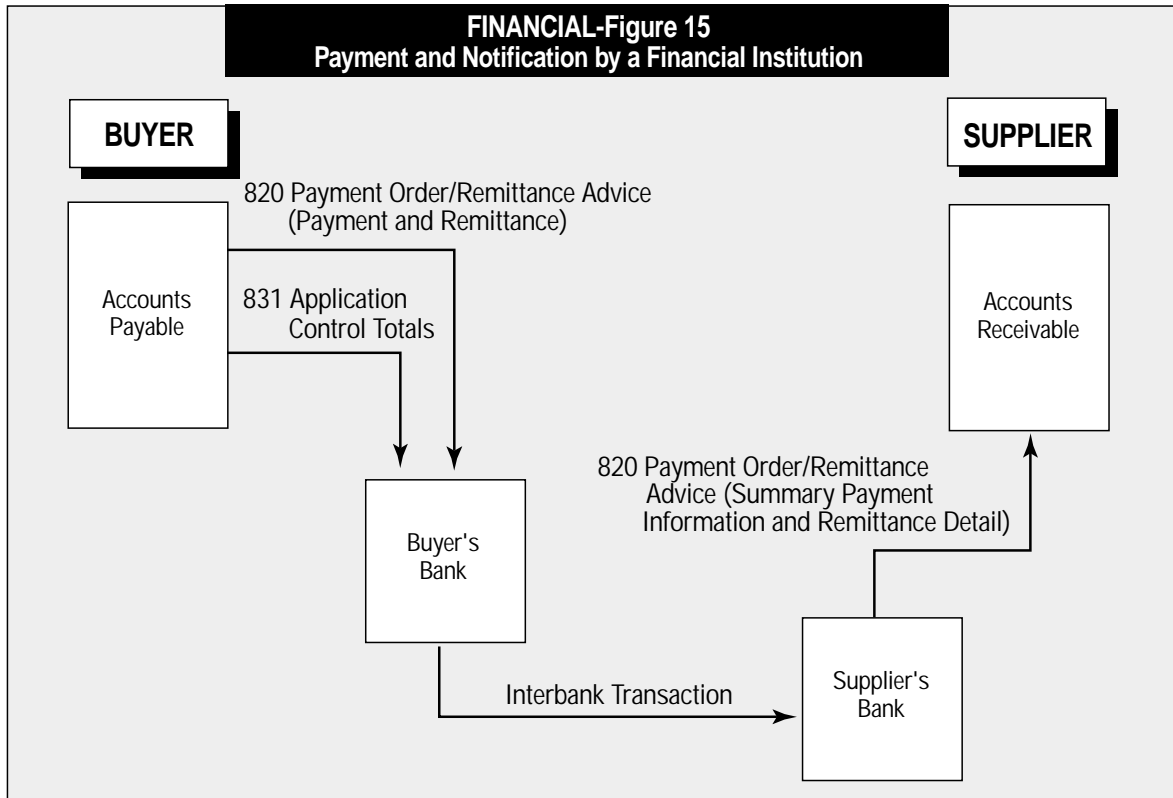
FINANCIAL-Figure 15
Payment and Notification by a Financial Institution

BUYER

SUPPLIER

820 Payment Order/Remittance Advice (Payment and Remittance)

Accounts Payable

831 Application Control Totals

Accounts Receivable

820 Payment Order/Remittance Advice (Summary Payment Information and Remittance Detail)

Buyer's Bank

Interbank Transaction

Supplier's Bank